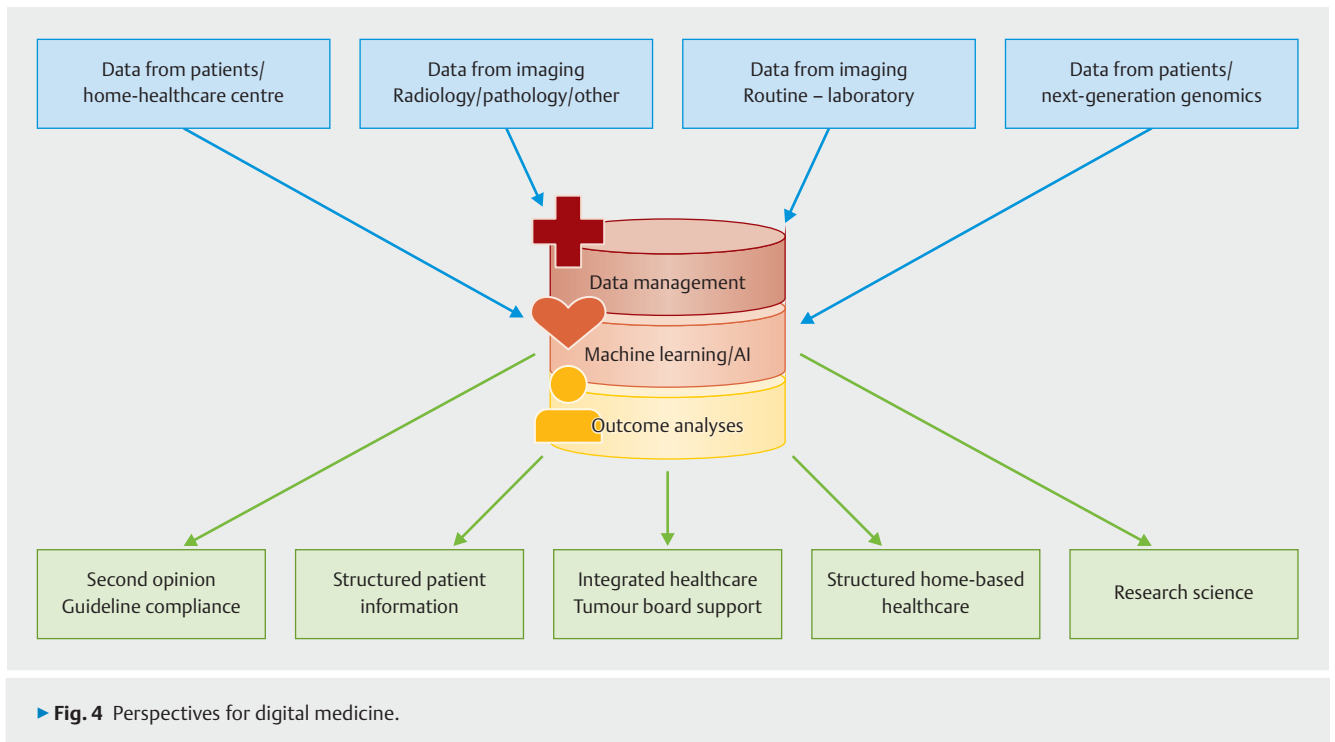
Data from patients/
home-healthcare centre

Data from imaging
Radiology/pathology/other

Data from imaging
Routine – laboratory

Data from patients/
next-generation genomics

Data management

Machine learning/AI

Outcome analyses

Second opinion
Guideline compliance

Structured patient
information

Integrated healthcare
Tumour board support

Structured home-based
healthcare

Research science

▶ **Fig. 4** Perspectives for digital medicine.